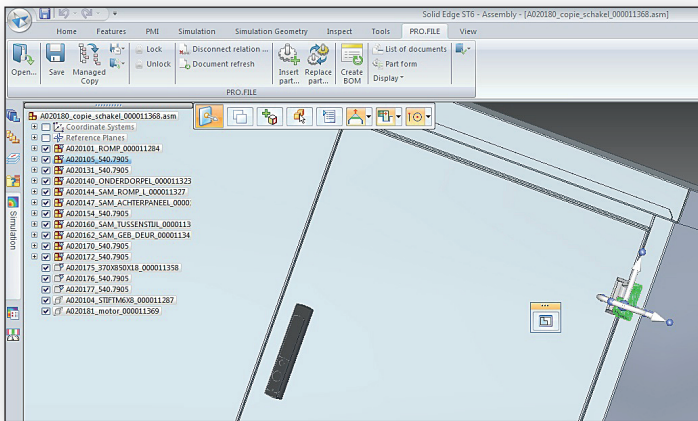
Solid Edge ST6 - Assembly - [A020180_copie_schakel_000011368.asm]

Home Features PMI Simulation Simulation Geometry Inspect Tools PRO.FILE View

Open... Save Managed Copy Lock Unlock Disconnect relation ... Document refresh Insert part... Replace part... Create BOM List of documents Part form Display

PRO.FILE

A020180_copie_schakel_000011368.asm
Coordinate Systems
Reference Planes
A020101_ROMP_000011284
A020105_540.7905
A020131_540.7905
A020140_ONDERDORPEL_000011323
A020144_SAM_ROMP_L_000011327
A020147_SAM_ACHTERPANEEL_0000
A020154_540.7905
A020160_SAM_TUSSENSTIJL_0000113
A020162_SAM_GEB_DEUR_00001134
A020170_540.7905
A020172_540.7905
A020175_370X850X18_000011358
A020176_540.7905
A020177_540.7905
A020104_STIFTM6X8_000011287
A020181_motor_000011369

Simulation